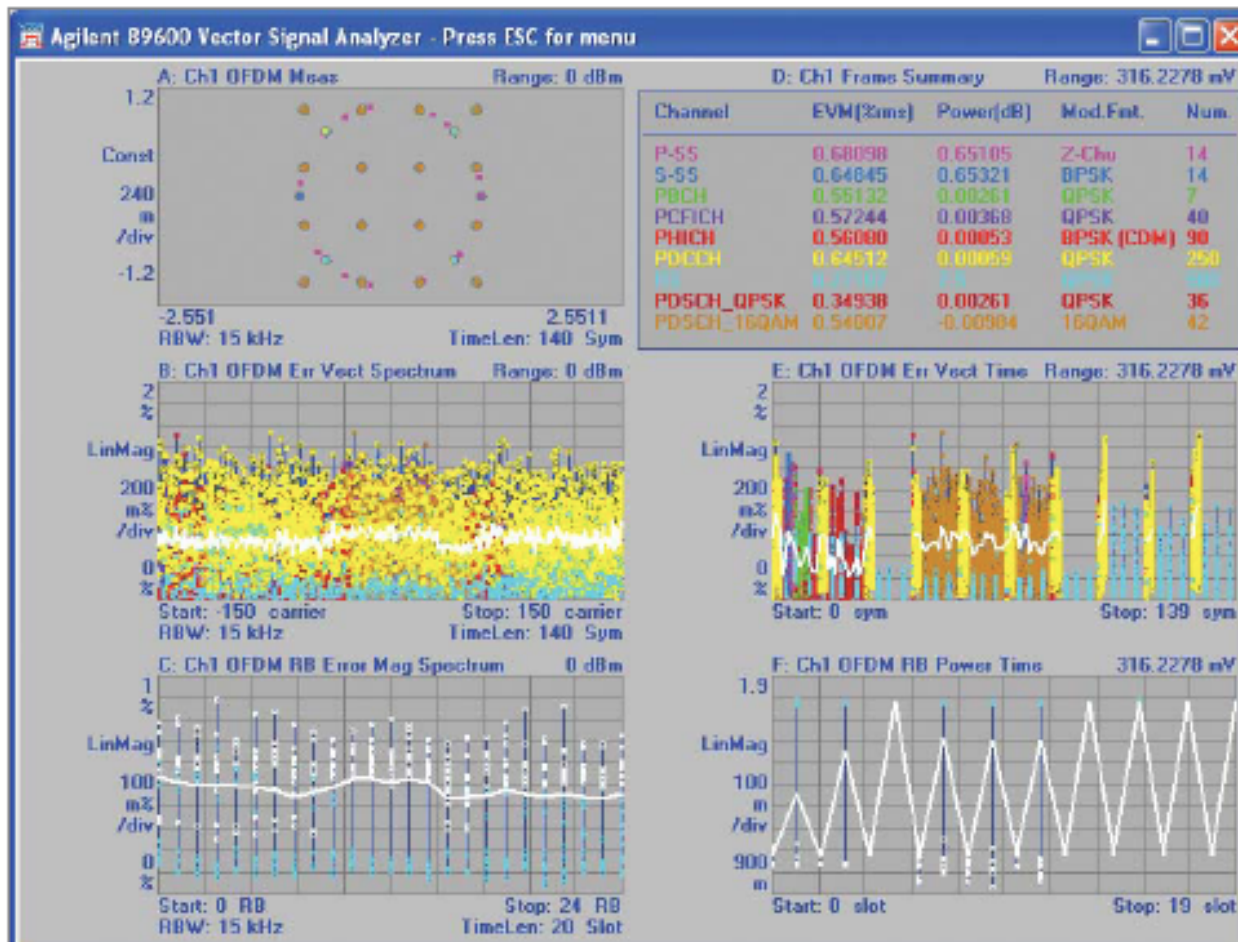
Agilent 89600 Vector Signal Analyzer - Press ESC for menu

A: Ch1 OFDM Meas Range: 0 dBm

1.2

Const

240 m /div

-1.2

-2.551 2.5511

RBW: 15 kHz TimeLen: 140 Sym

D: Ch1 Frame Summary Range: 316.2278 mV

| Channel | EVM(%rms) | Power(dB) | Mod.Fmt. | Num. |
|---|---|---|---|---|
| P-SS | 0.68098 | 0.65105 | Z-Chu | 14 |
| S-SS | 0.64845 | 0.65321 | BPSK | 14 |
| PBCH | 0.55132 | 0.00261 | QPSK | 7 |
| PCFICH | 0.57244 | 0.00368 | QPSK | 40 |
| PHICH | 0.56080 | 0.00053 | BPSK (CDM) | 90 |
| PDCCH | 0.64512 | 0.00059 | QPSK | 250 |
| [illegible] | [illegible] | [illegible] | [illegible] | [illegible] |
| PDSCH_QPSK | 0.34938 | 0.00261 | QPSK | 36 |
| PDSCH_16QAM | 0.54007 | -0.00904 | 16QAM | 42 |

B: Ch1 OFDM Err Vect Spectrum Range: 0 dBm

2 %

LinMag

200 m% /div

0 %

Start: -150 carrier Stop: 150 carrier

RBW: 15 kHz TimeLen: 140 Sym

E: Ch1 OFDM Err Vect Time Range: 316.2278 mV

2 %

LinMag

200 m% /div

0 %

Start: 0 sym Stop: 139 sym

C: Ch1 OFDM RB Error Mag Spectrum 0 dBm

1 %

LinMag

100 m% /div

0 %

Start: 0 RB Stop: 24 RB

RBW: 15 kHz TimeLen: 20 Slot

F: Ch1 OFDM RB Power Time 316.2278 mV

1.9

LinMag

100 m /div

900 m

Start: 0 slot Stop: 19 slot